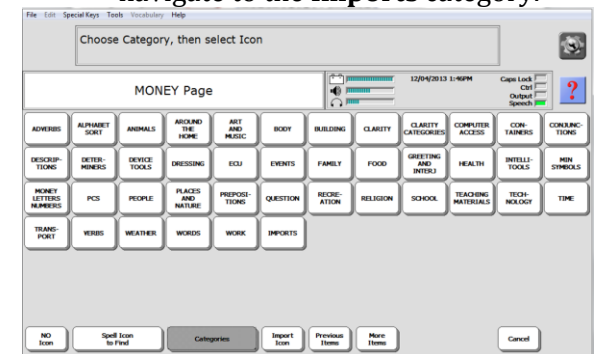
navigate to the Imports category:

File Edit Special Keys Tools Vocabulary Help

Choose Category, then select Icon

MONEY Page

12/04/2013 1:46PM

Caps Lock
Ctrl
Output
Speech

?

ADVERBS
ALPHABET SORT
ANIMALS
AROUND THE HOME
ART AND MUSIC
BODY
BUILDING
CLARITY
CLARITY CATEGORIES
COMPUTER ACCESS
CON-TAINERS
CONJUNC-TIONS
DESCRIP-TIONS
DETER-MINERS
DEVICE TOOLS
DRESSING
ECU
EVENTS
FAMILY
FOOD
GREETING AND INTERJ
HEALTH
INTELLI-TOOLS
MIN SYMBOLS
MONEY LETTERS NUMBERS
PCS
PEOPLE
PLACES AND NATURE
PREPOSI-TIONS
QUESTION
RECRE-ATION
RELIGION
SCHOOL
TEACHING MATERIALS
TECH-NOLOGY
TIME
TRANS-PORT
VERBS
WEATHER
WORDS
WORK
IMPORTS

NO Icon
Spell Icon to Find
Categories
Import Icon
Previous Items
More Items
Cancel